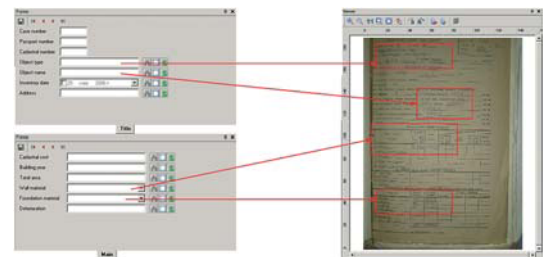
Forms

Case number
Passport number
Cadastral number
Object type
Object name
Inventory date
Address

Title

Forms

Cadastral cost
Building area
Total area
Wall material
Foundation material
Deterioration

Main

Viewer